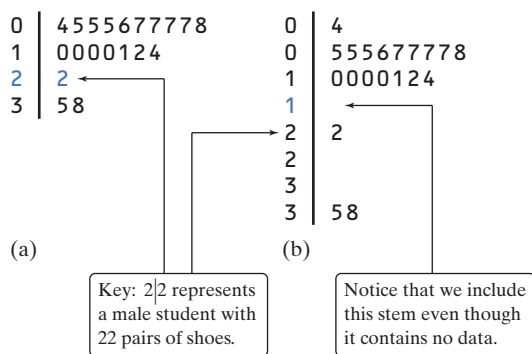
| | |
|---|---|
| 0 | 4555677778 |
| 1 | 0000124 |
| 2 | 2 |
| 3 | 58 |

(a)

| | |
|---|---|
| 0 | 4 |
| 0 | 555677778 |
| 1 | 0000124 |
| 1 | |
| 2 | 2 |
| 2 | |
| 3 | |
| 3 | 58 |

(b)

Key: 2|2 represents a male student with 22 pairs of shoes.

Notice that we include this stem even though it contains no data.